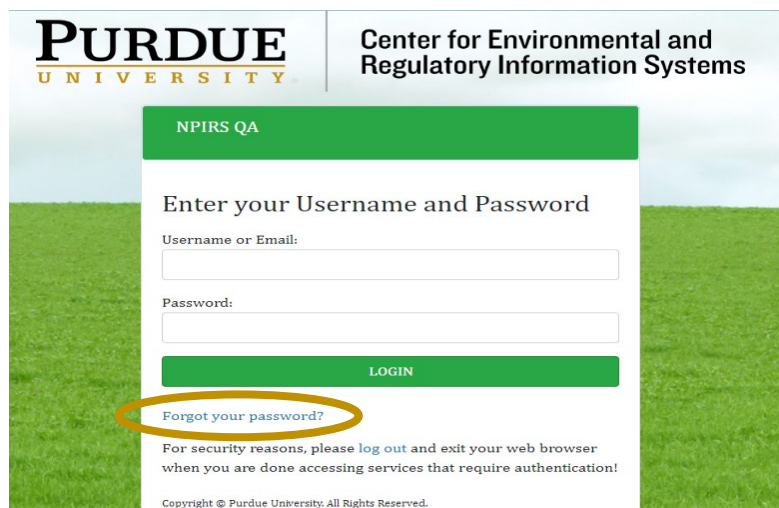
PURDUE
UNIVERSITY

Center for Environmental and Regulatory Information Systems

NPIRS QA

Enter your Username and Password

Username or Email:

Password:

LOGIN

Forgot your password?

For security reasons, please log out and exit your web browser when you are done accessing services that require authentication!

Copyright © Purdue University. All Rights Reserved.